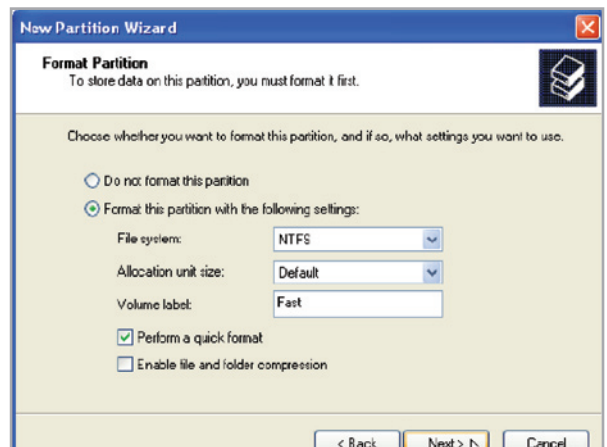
New Partition Wizard

Format Partition
To store data on this partition, you must format it first.

Choose whether you want to format this partition, and if so, what settings you want to use.

Do not format this partition

Format this partition with the following settings:

File system: NTFS

Allocation unit size: Default

Volume label: Fast

Perform a quick format

Enable file and folder compression

< Back Next > Cancel